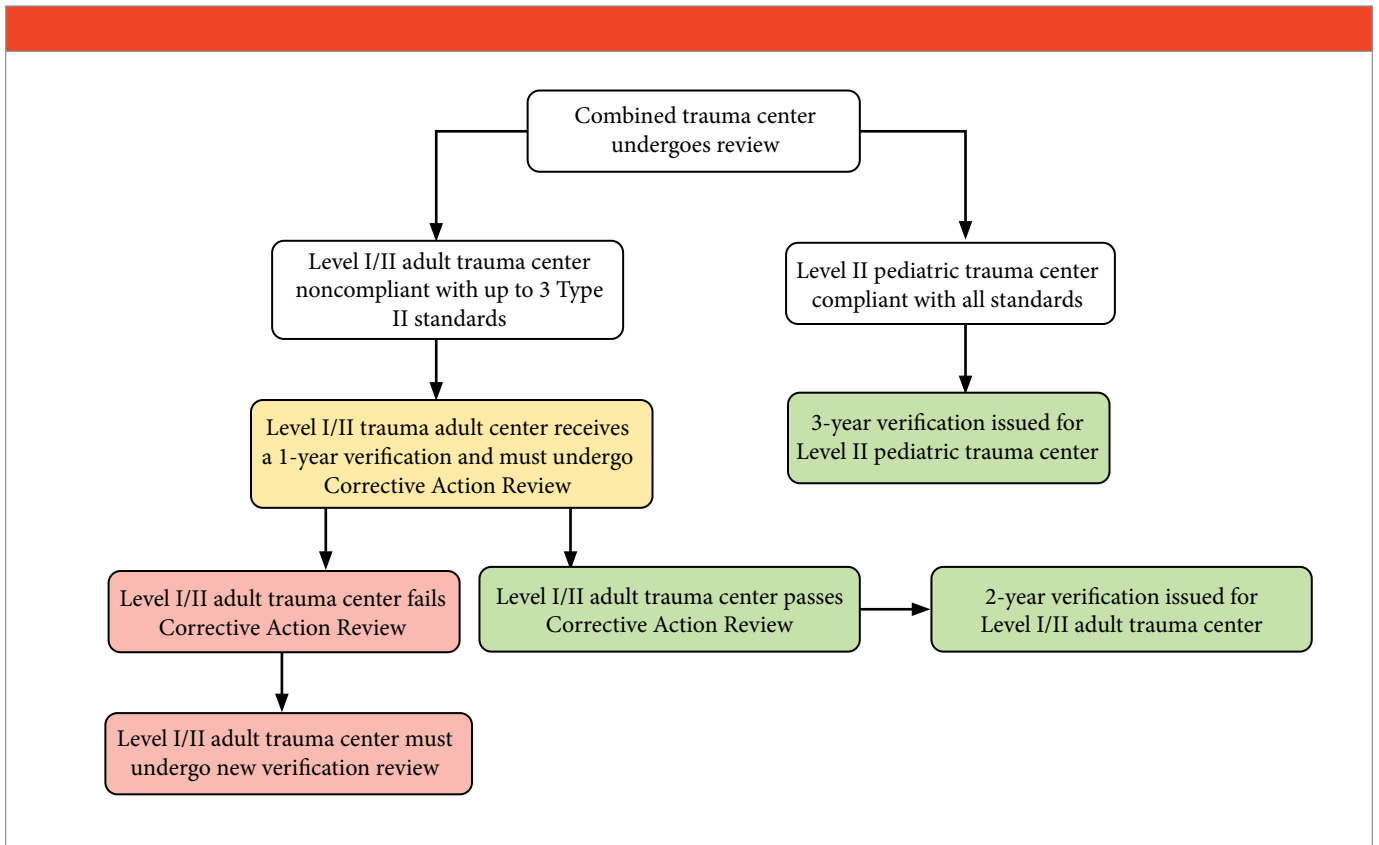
Combined trauma center undergoes review

Level I/II adult trauma center noncompliant with up to 3 Type II standards

Level II pediatric trauma center compliant with all standards

Level I/II trauma adult center receives a 1-year verification and must undergo Corrective Action Review

3-year verification issued for Level II pediatric trauma center

Level I/II adult trauma center fails Corrective Action Review

Level I/II adult trauma center passes Corrective Action Review

2-year verification issued for Level I/II adult trauma center

Level I/II adult trauma center must undergo new verification review